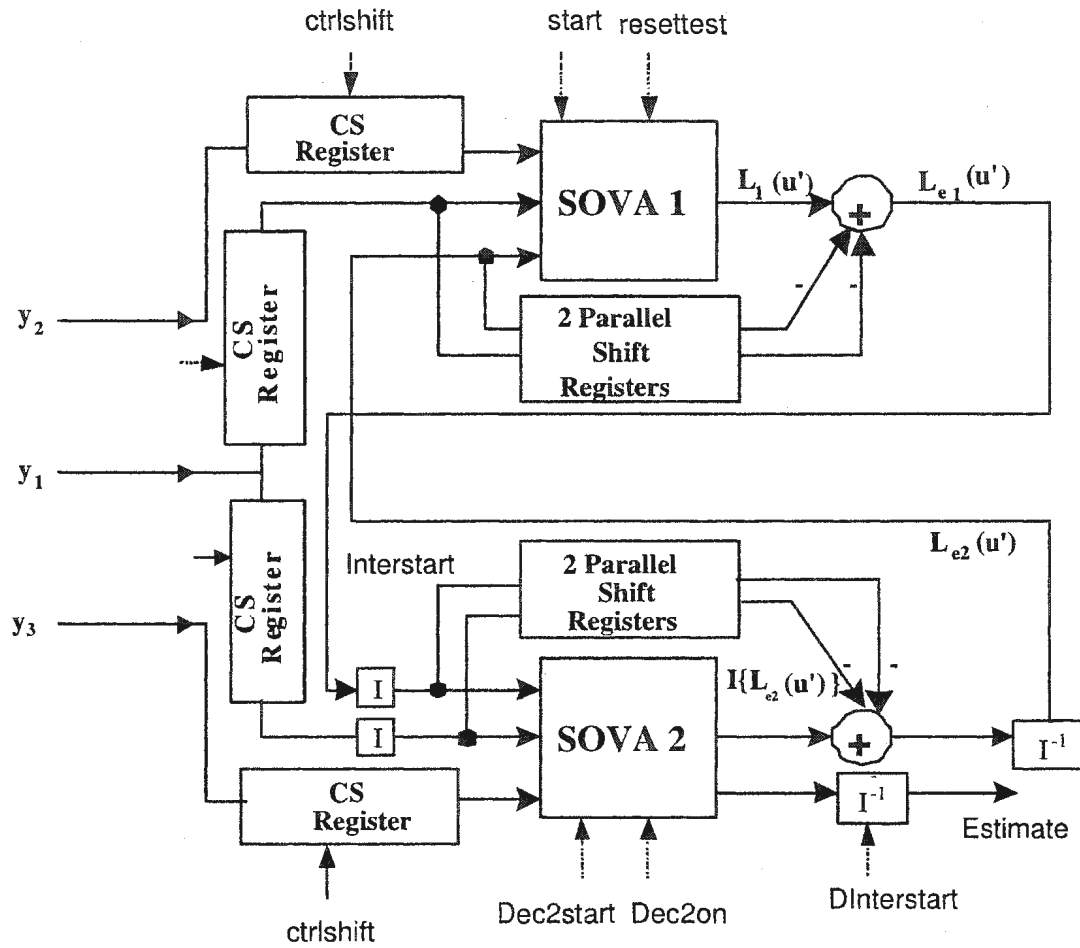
ctrlshift

start resettest

CS Register

SOVA 1

$L_1$ (u')

+

$L_{e1}$ (u')

CS Register

$y_2$

2 Parallel Shift Registers

-

-

$y_1$

CS Register

$L_{e2}$ (u')

Interstart

2 Parallel Shift Registers

$y_3$

I

I{$L_{e2}$ (u')}

-

-

I

SOVA 2

+

$I^{-1}$

CS Register

$I^{-1}$

Estimate

ctrlshift

Dec2start Dec2on

DInterstart